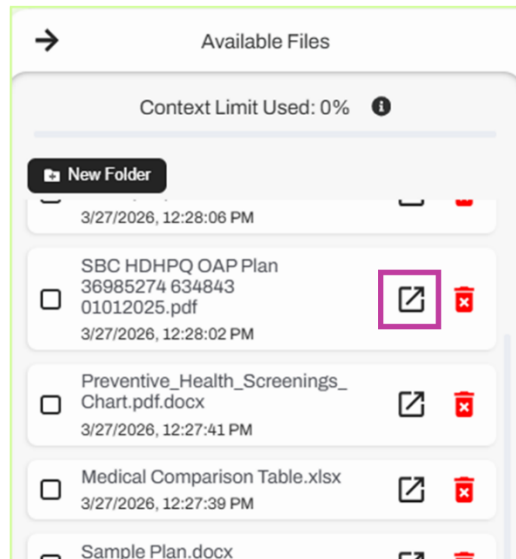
Available Files

Context Limit Used: 0%

New Folder

3/27/2026, 12:28:06 PM

SBC HDHPQ OAP Plan 36985274 634843 01012025.pdf
3/27/2026, 12:28:02 PM

Preventive_Health_Screenings_Chart.pdf.docx
3/27/2026, 12:27:41 PM

Medical Comparison Table.xlsx
3/27/2026, 12:27:39 PM

Sample Plan.docx